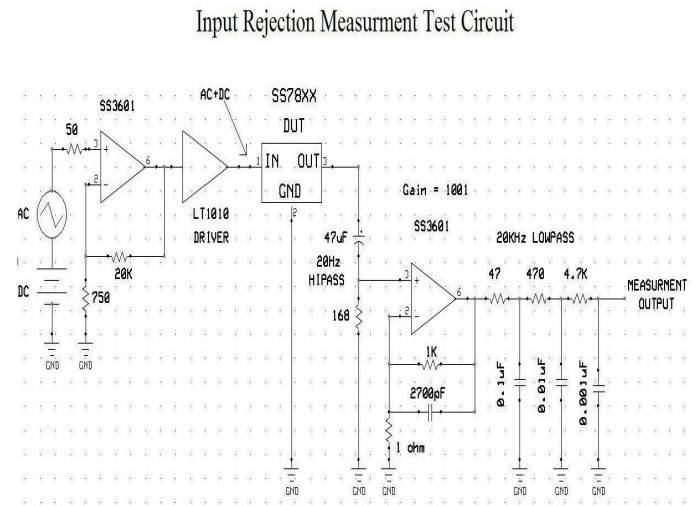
Input Rejection Measurment Test Circuit

SS3601
50
3
2
6
AC+DC
SS78XX
DUT
1
IN
OUT
3
GND
2
AC
LT1010
DRIVER
20K
DC
750
GND
GND
Gain = 1001
47uF
SS3601
20Hz
HIPASS
20KHz LOWPASS
3
2
6
47
470
4.7K
MEASURMENT
OUTPUT
160
1K
2700pF
0.1uF
0.01uF
0.001uF
1 ohm
GND
GND
GND
GND
GND
GND